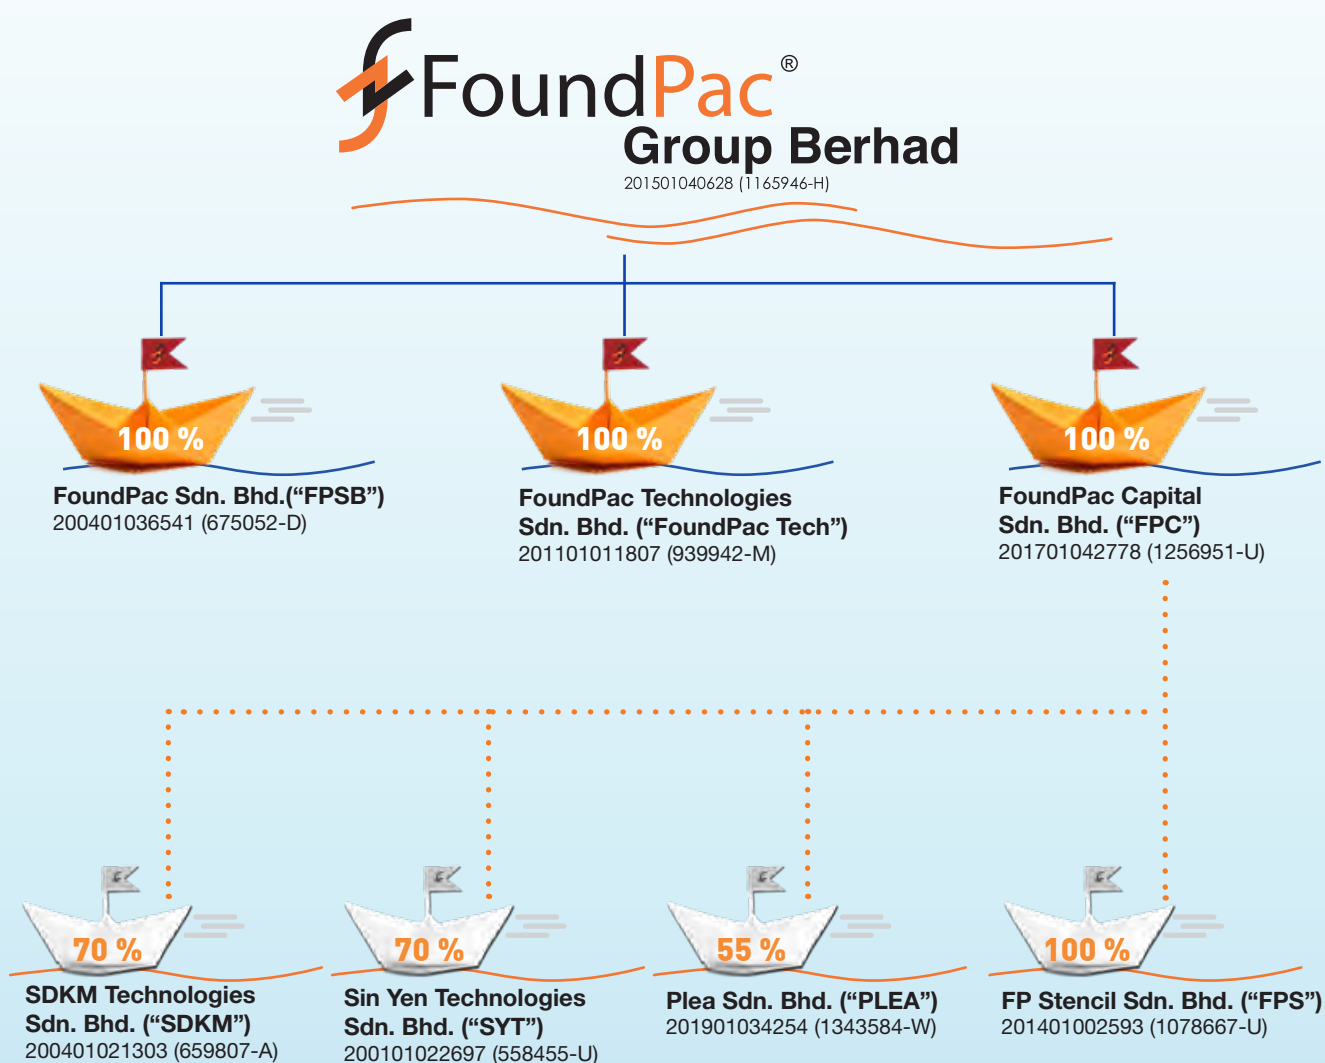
FoundPac®
Group Berhad
201501040628 (1165946-H)

100 %
FoundPac Sdn. Bhd.("FPSB")
200401036541 (675052-D)

100 %
FoundPac Technologies Sdn. Bhd. ("FoundPac Tech")
201101011807 (939942-M)

100 %
FoundPac Capital Sdn. Bhd. ("FPC")
201701042778 (1256951-U)

70 %
SDKM Technologies Sdn. Bhd. ("SDKM")
200401021303 (659807-A)

70 %
Sin Yen Technologies Sdn. Bhd. ("SYT")
200101022697 (558455-U)

55 %
Plea Sdn. Bhd. ("PLEA")
201901034254 (1343584-W)

100 %
FP Stencil Sdn. Bhd. ("FPS")
201401002593 (1078667-U)